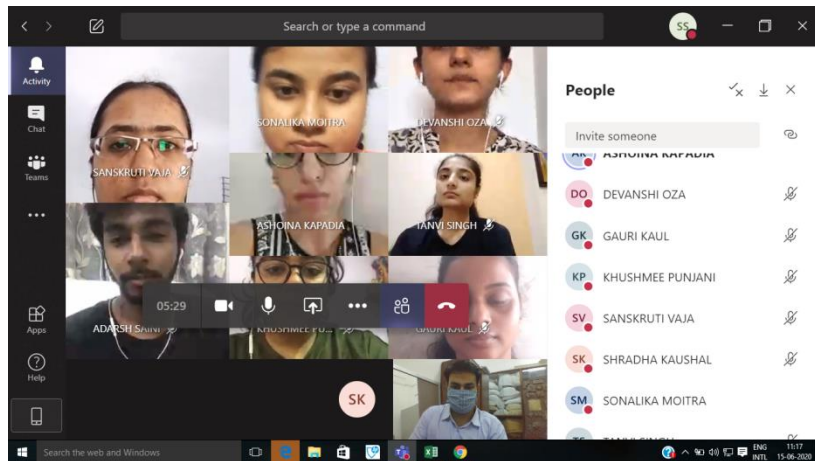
Search or type a command

SS

Activity

Chat

Teams

...

Apps

Help

SONALIKA MOITRA

DEVANSHI OZA

SANSKRUTI VAJA

ASHOINA KAPADIA

TANVI SINGH

ADARSH SAINI

KHUSHMEE PU...

GAURI KAUL

05:29

SK

People

Invite someone

AK ASHOINA KAPADIA

DO DEVANSHI OZA

GK GAURI KAUL

KP KHUSHMEE PUNJANI

SV SANSKRUTI VAJA

SK SHRADHA KAUSHAL

SM SONALIKA MOITRA

TS TANVI SINGH

Search the web and Windows

ENG INTL 11:17 15-06-2020